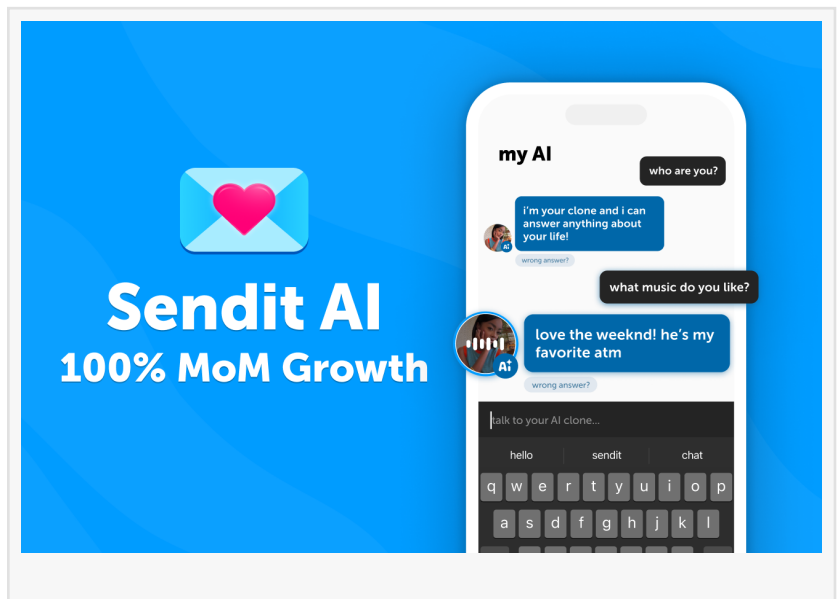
Sendit AI
100% MoM Growth

my AI

who are you?

i'm your clone and i can answer anything about your life!

wrong answer?

what music do you like?

love the weeknd! he's my favorite atm

Ai

wrong answer?

talk to your AI clone...

hello | sendit | chat

q w e r t y u i o p
a s d f g h j k l